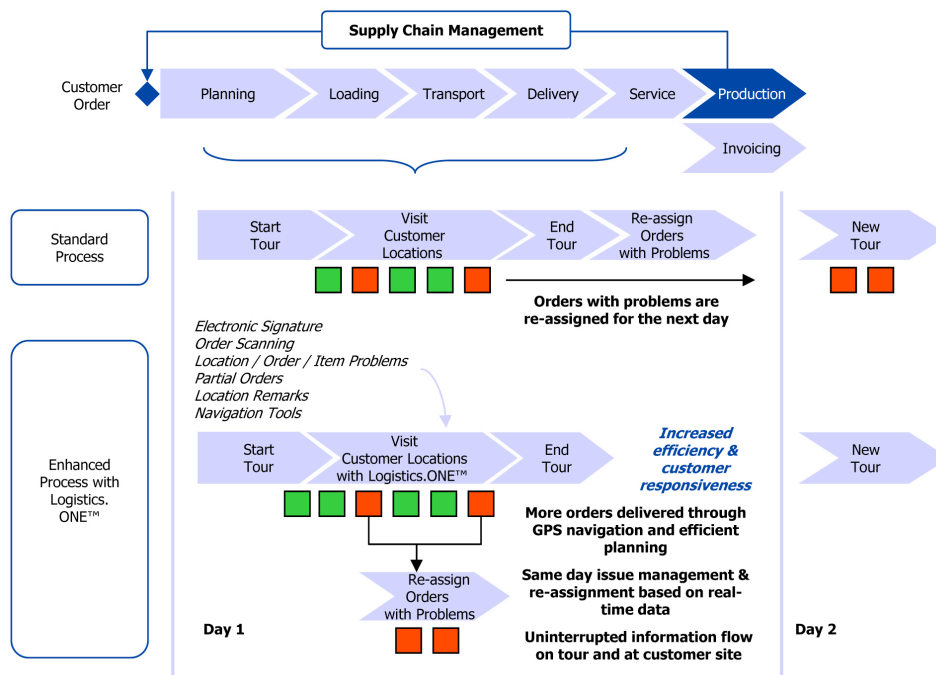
Supply Chain Management

Customer Order

Planning

Loading

Transport

Delivery

Service

Production

Invoicing

Standard Process

Start Tour

Visit Customer Locations

End Tour

Re-assign Orders with Problems

New Tour

Orders with problems are re-assigned for the next day

Electronic Signature
Order Scanning
Location / Order / Item Problems
Partial Orders
Location Remarks
Navigation Tools

Enhanced Process with Logistics. ONE™

Start Tour

Visit Customer Locations with Logistics.ONE™

End Tour

Increased efficiency & customer responsiveness

New Tour

More orders delivered through GPS navigation and efficient planning

Re-assign Orders with Problems

Same day issue management & re-assignment based on real-time data

Day 1

Uninterrupted information flow on tour and at customer site

Day 2